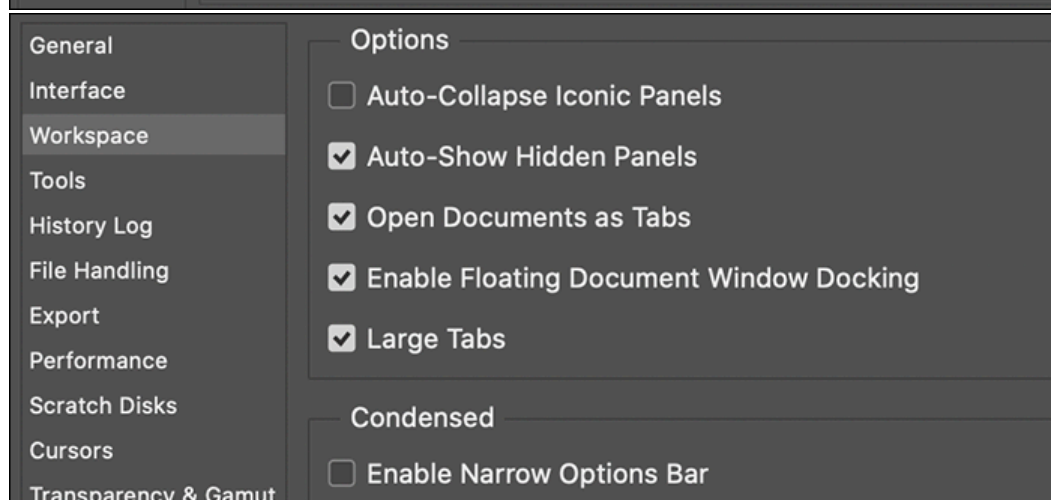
General
Interface
Workspace
Tools
History Log
File Handling
Export
Performance
Scratch Disks
Cursors
Transparency & Gamut

Options

Auto-Collapse Iconic Panels

Auto-Show Hidden Panels

Open Documents as Tabs

Enable Floating Document Window Docking

Large Tabs

Condensed

Enable Narrow Options Bar